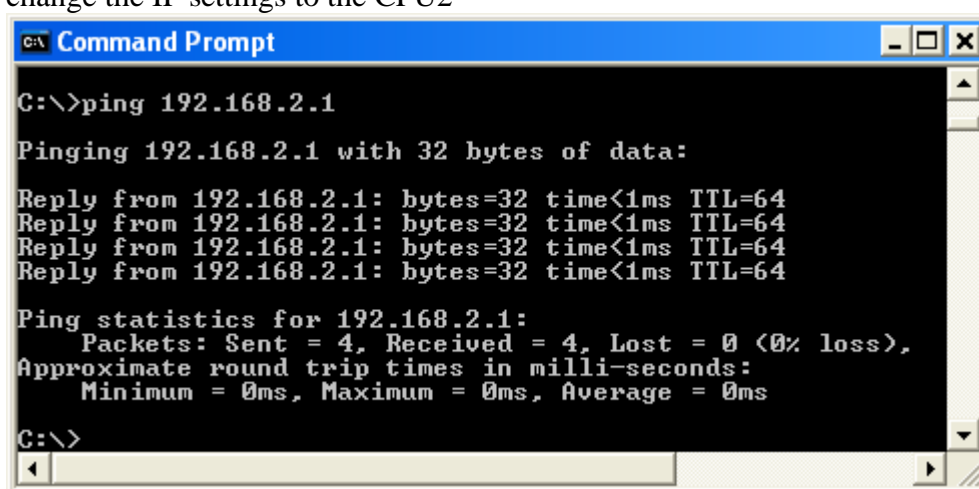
change the IP settings to the CPU2

Command Prompt

C:\>ping 192.168.2.1

Pinging 192.168.2.1 with 32 bytes of data:

Reply from 192.168.2.1: bytes=32 time<1ms TTL=64
Reply from 192.168.2.1: bytes=32 time<1ms TTL=64
Reply from 192.168.2.1: bytes=32 time<1ms TTL=64
Reply from 192.168.2.1: bytes=32 time<1ms TTL=64

Ping statistics for 192.168.2.1:
Packets: Sent = 4, Received = 4, Lost = 0 (0% loss),
Approximate round trip times in milli-seconds:
Minimum = 0ms, Maximum = 0ms, Average = 0ms

C:\>